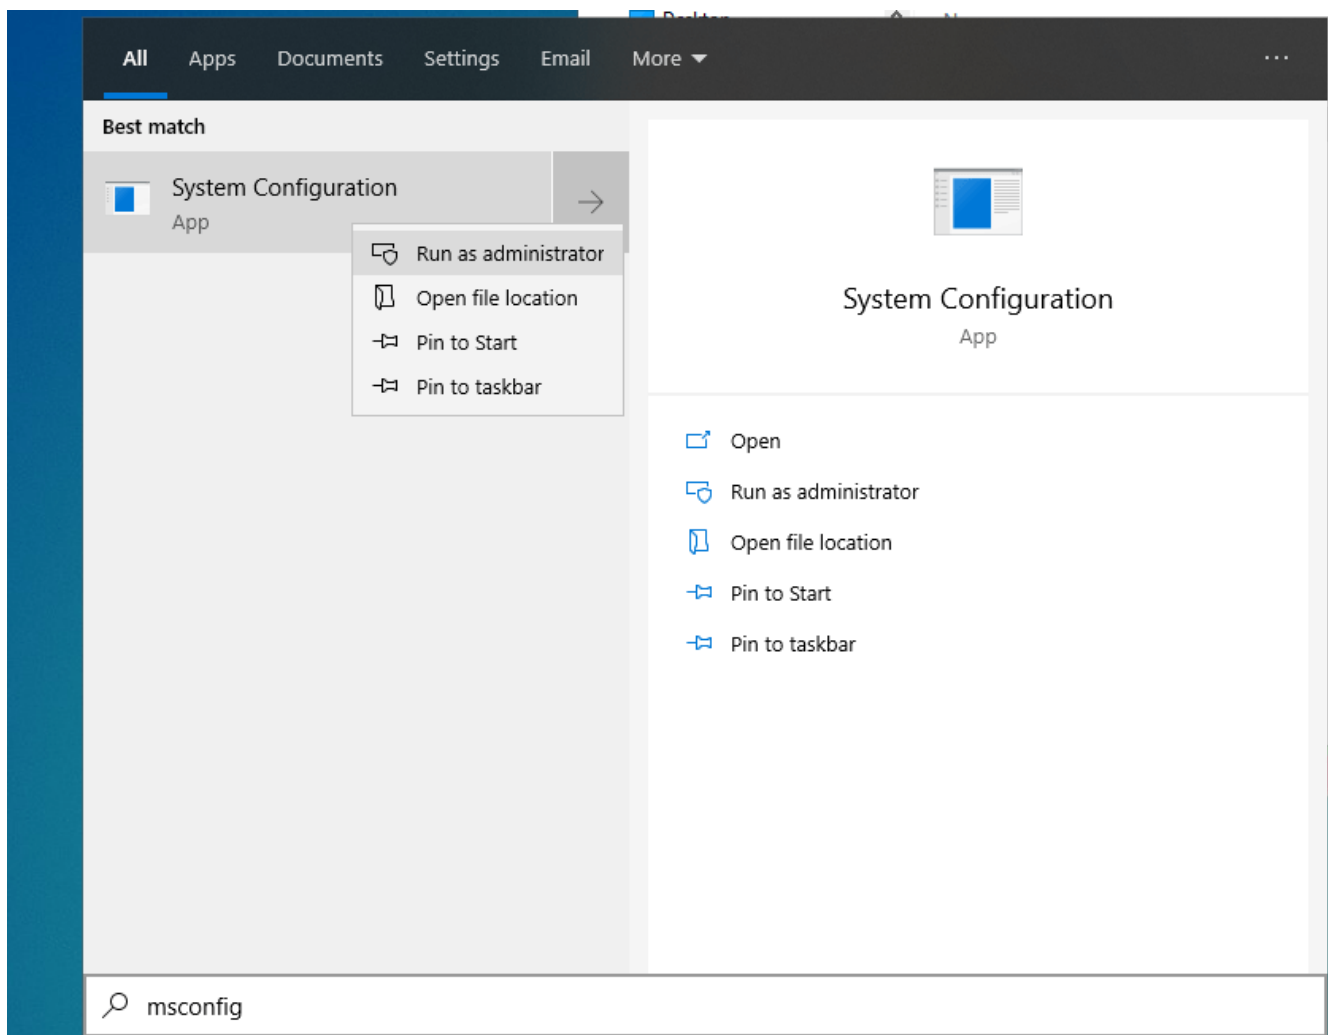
All Apps Documents Settings Email More ···

Best match

System Configuration
App

Run as administrator
Open file location
Pin to Start
Pin to taskbar

System Configuration
App

Open
Run as administrator
Open file location
Pin to Start
Pin to taskbar

msconfig